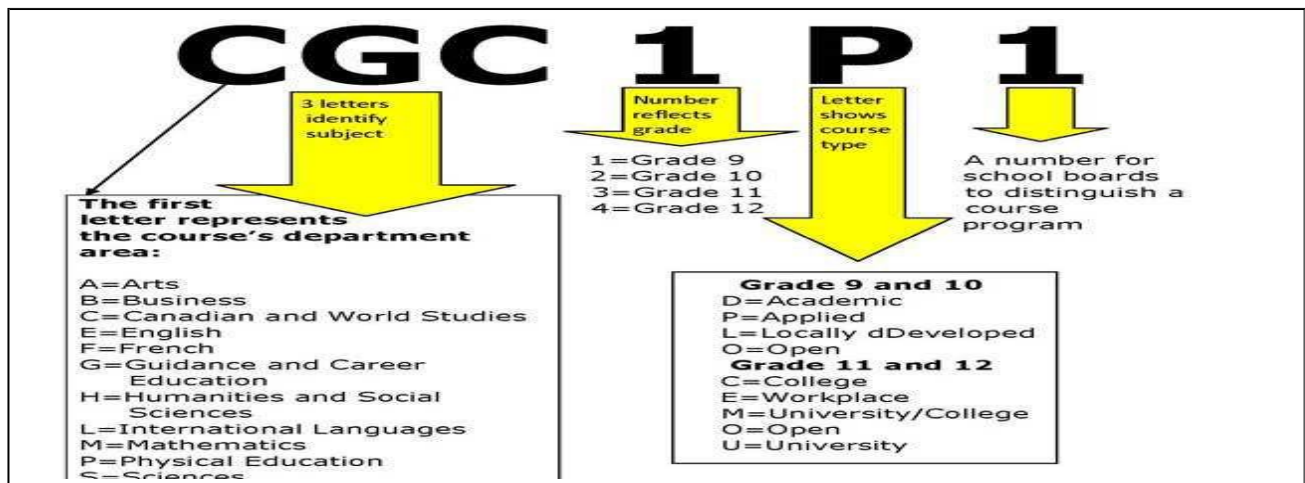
CGC 1 P 1

3 letters identify subject

Number reflects grade

Letter shows course type

1=Grade 9
2=Grade 10
3=Grade 11
4=Grade 12

A number for school boards to distinguish a course program

The first letter represents the course's department area:

A=Arts
B=Business
C=Canadian and World Studies
E=English
F=French
G=Guidance and Career Education
H=Humanities and Social Sciences
L=International Languages
M=Mathematics
P=Physical Education
S=Sciences

Grade 9 and 10
D=Academic
P=Applied
L=Locally dDeveloped
O=Open
Grade 11 and 12
C=College
E=Workplace
M=University/College
O=Open
U=University